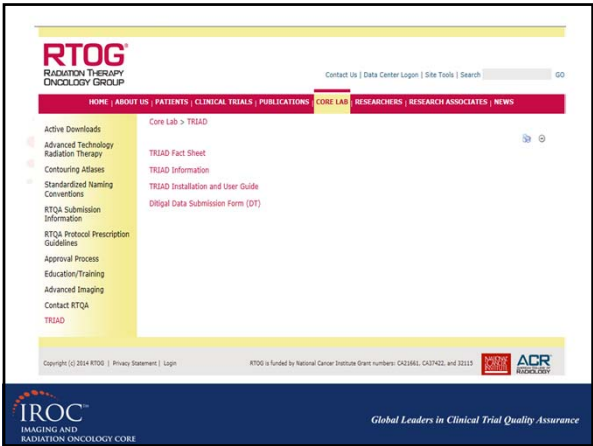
RTOG®
RADIATION THERAPY ONCOLOGY GROUP

Contact Us | Data Center Logon | Site Tools | Search GO

HOME | ABOUT US | PATIENTS | CLINICAL TRIALS | PUBLICATIONS | CORE LAB | RESEARCHERS | RESEARCH ASSOCIATES | NEWS

Active Downloads
Advanced Technology Radiation Therapy
Contouring Atlases
Standardized Naming Conventions
RTQA Submission Information
RTQA Protocol Prescription Guidelines
Approval Process
Education/Training
Advanced Imaging
Contact RTQA
TRIAD

Core Lab > TRIAD

TRIAD Fact Sheet
TRIAD Information
TRIAD Installation and User Guide
Ditigal Data Submission Form (DT)

Copyright (c) 2014 RTOG | Privacy Statement | Login

RTOG is funded by National Cancer Institute Grant numbers: CA21661, CA37422, and 32115

NATIONAL CANCER INSTITUTE

ACR RADIOLOGY ONCOLOGY

IROC™
IMAGING AND RADIATION ONCOLOGY CORE

Global Leaders in Clinical Trial Quality Assurance